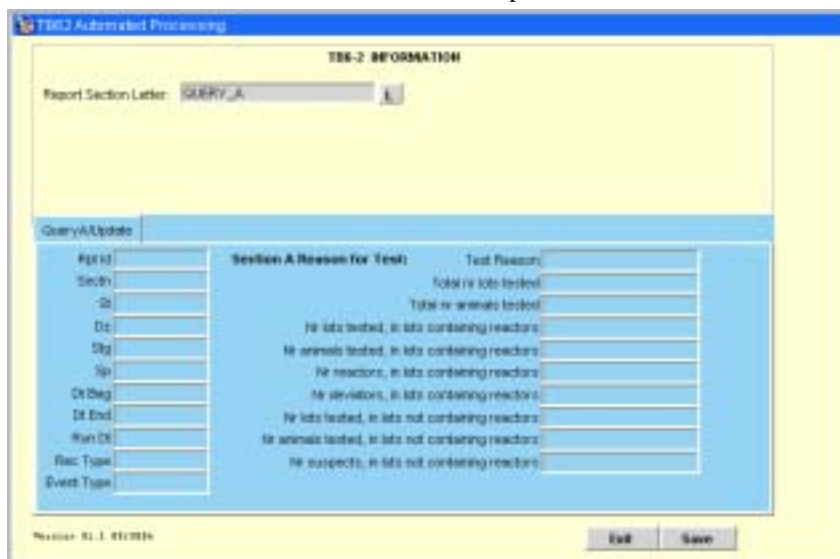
TB62 Automated Processing

TB6-2 INFORMATION

Report Section Letter: QUERY_A L

QueryA/Update

Rpt Id

Sectn

St

Dz

Stg

Sp

Dt Beg

Dt End

Run Dt

Rec Type

Event Type

Section A Reason for Test:

Test Reason

Total nr lots tested

Total nr animals tested

Nr lots tested, in lots containing reactors

Nr animals tested, in lots containing reactors

Nr reactors, in lots containing reactors

Nr elevators, in lots containing reactors

Nr lots tested, in lots not containing reactors

Nr animals tested, in lots not containing reactors

Nr suspects, in lots not containing reactors

Version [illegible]

Exit

Save